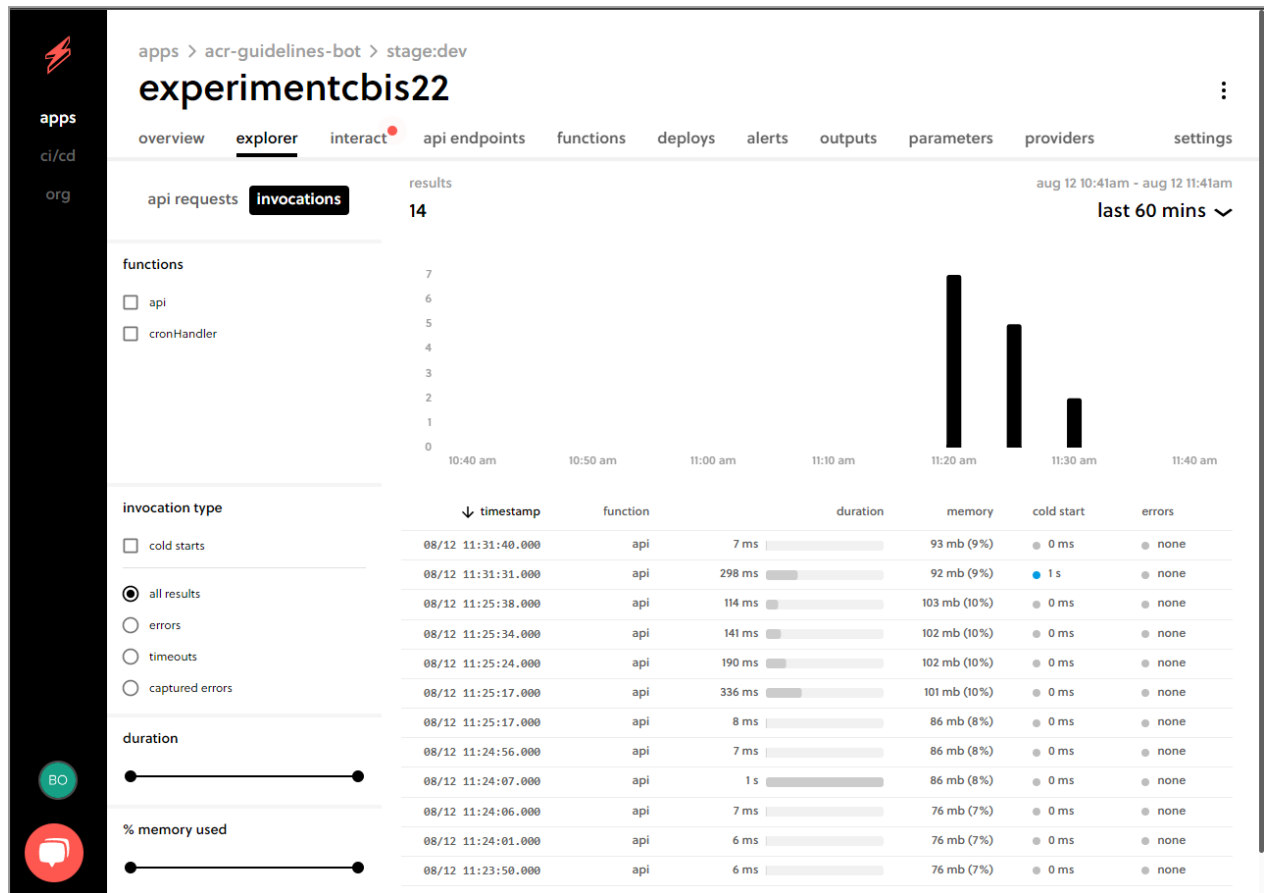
apps
ci/cd
org

apps > acr-guidelines-bot > stage:dev

experimentcbis22

overview explorer interact api endpoints functions deploys alerts outputs parameters providers settings

api requests invocations

functions

api
cronHandler

invocation type

cold starts

all results
errors
timeouts
captured errors

duration

% memory used

BO

results
14

aug 12 10:41am - aug 12 11:41am
last 60 mins

7
6
5
4
3
2
1
0

10:40 am 10:50 am 11:00 am 11:10 am 11:20 am 11:30 am 11:40 am

| timestamp | function | duration | memory | cold start | errors |
|---|---|---|---|---|---|
| 08/12 11:31:40.000 | api | 7 ms | 93 mb (9%) | 0 ms | none |
| 08/12 11:31:31.000 | api | 298 ms | 92 mb (9%) | 1 s | none |
| 08/12 11:25:38.000 | api | 114 ms | 103 mb (10%) | 0 ms | none |
| 08/12 11:25:34.000 | api | 141 ms | 102 mb (10%) | 0 ms | none |
| 08/12 11:25:24.000 | api | 190 ms | 102 mb (10%) | 0 ms | none |
| 08/12 11:25:17.000 | api | 336 ms | 101 mb (10%) | 0 ms | none |
| 08/12 11:25:17.000 | api | 8 ms | 86 mb (8%) | 0 ms | none |
| 08/12 11:24:56.000 | api | 7 ms | 86 mb (8%) | 0 ms | none |
| 08/12 11:24:07.000 | api | 1 s | 86 mb (8%) | 0 ms | none |
| 08/12 11:24:06.000 | api | 7 ms | 76 mb (7%) | 0 ms | none |
| 08/12 11:24:01.000 | api | 6 ms | 76 mb (7%) | 0 ms | none |
| 08/12 11:23:50.000 | api | 6 ms | 76 mb (7%) | 0 ms | none |